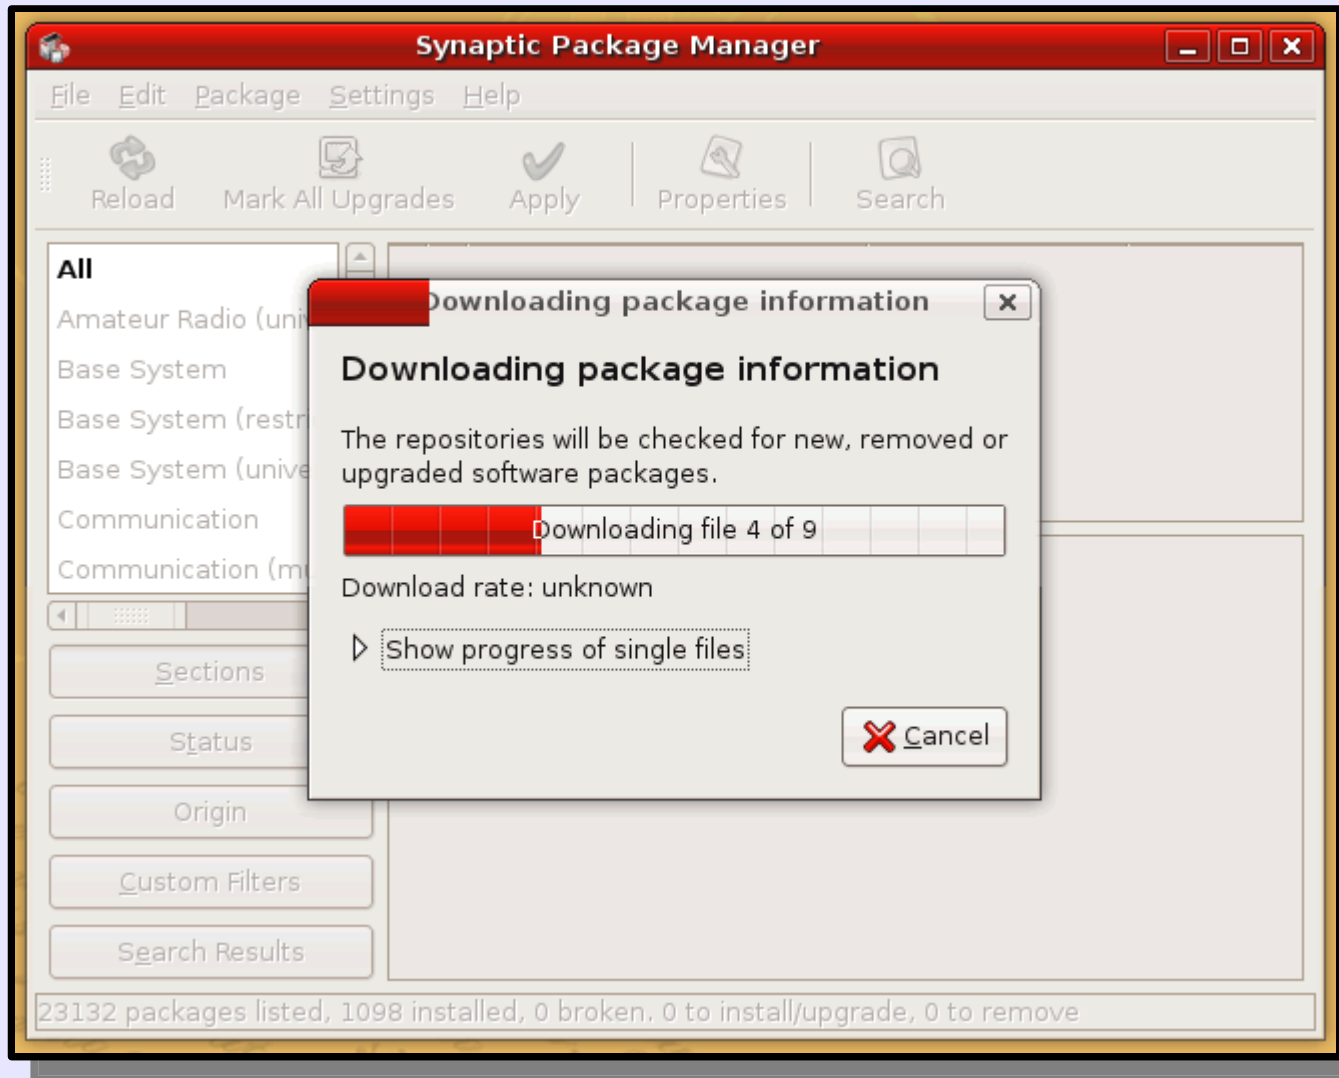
Synaptic Package Manager

File Edit Package Settings Help

Reload Mark All Upgrades Apply Properties Search

All
Amateur Radio (uni
Base System
Base System (restr
Base System (unive
Communication
Communication (m

Sections
Status
Origin
Custom Filters
Search Results

Downloading package information

Downloading package information

The repositories will be checked for new, removed or upgraded software packages.

Downloading file 4 of 9

Download rate: unknown

Show progress of single files

Cancel

23132 packages listed, 1098 installed, 0 broken. 0 to install/upgrade, 0 to remove